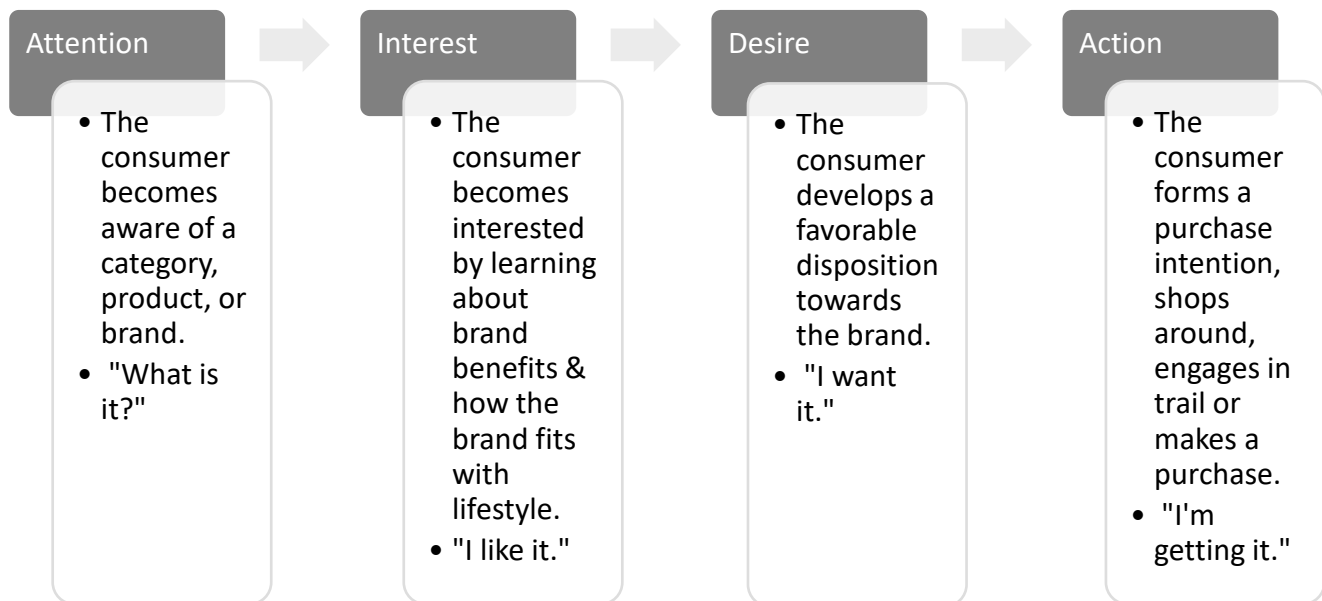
Attention

- The consumer becomes aware of a category, product, or brand.
- "What is it?"

Interest

- The consumer becomes interested by learning about brand benefits & how the brand fits with lifestyle.
- "I like it."

Desire

- The consumer develops a favorable disposition towards the brand.
- "I want it."

Action

- The consumer forms a purchase intention, shops around, engages in trail or makes a purchase.
- "I'm getting it."